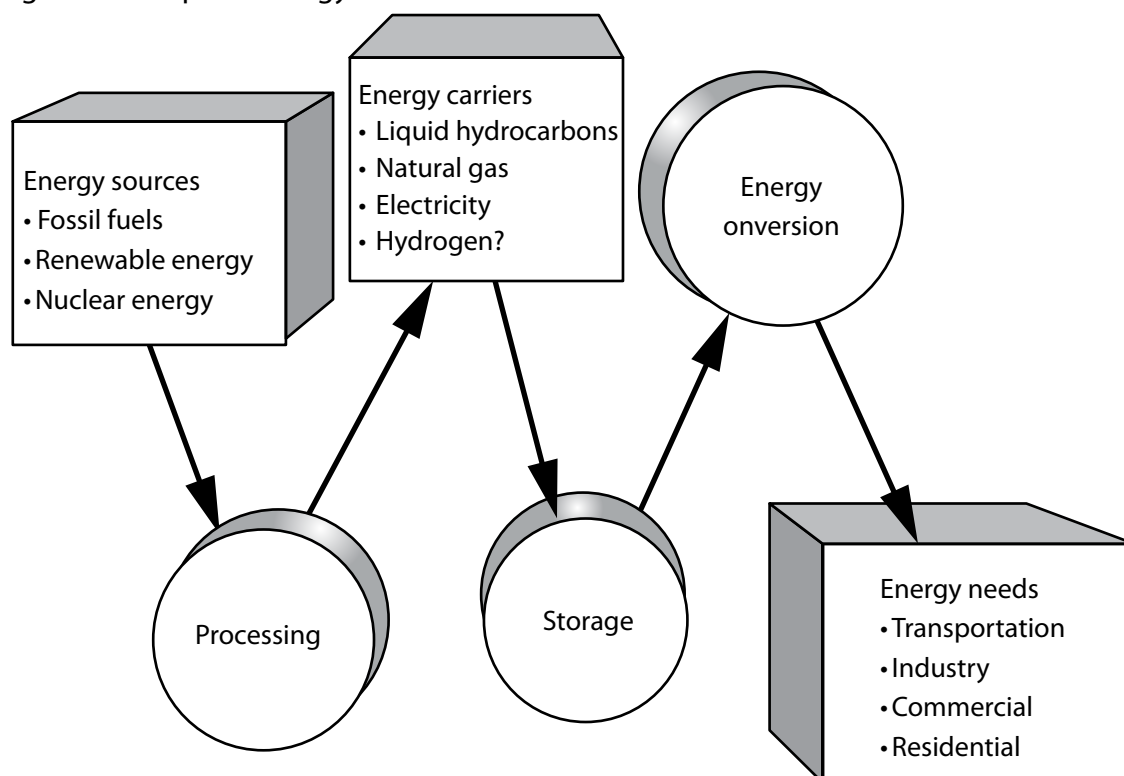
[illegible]

Energy sources
• Fossil fuels
• Renewable energy
• Nuclear energy

Energy carriers
• Liquid hydrocarbons
• Natural gas
• Electricity
• Hydrogen?

Energy onversion

Processing

Storage

Energy needs
• Transportation
• Industry
• Commercial
• Residential